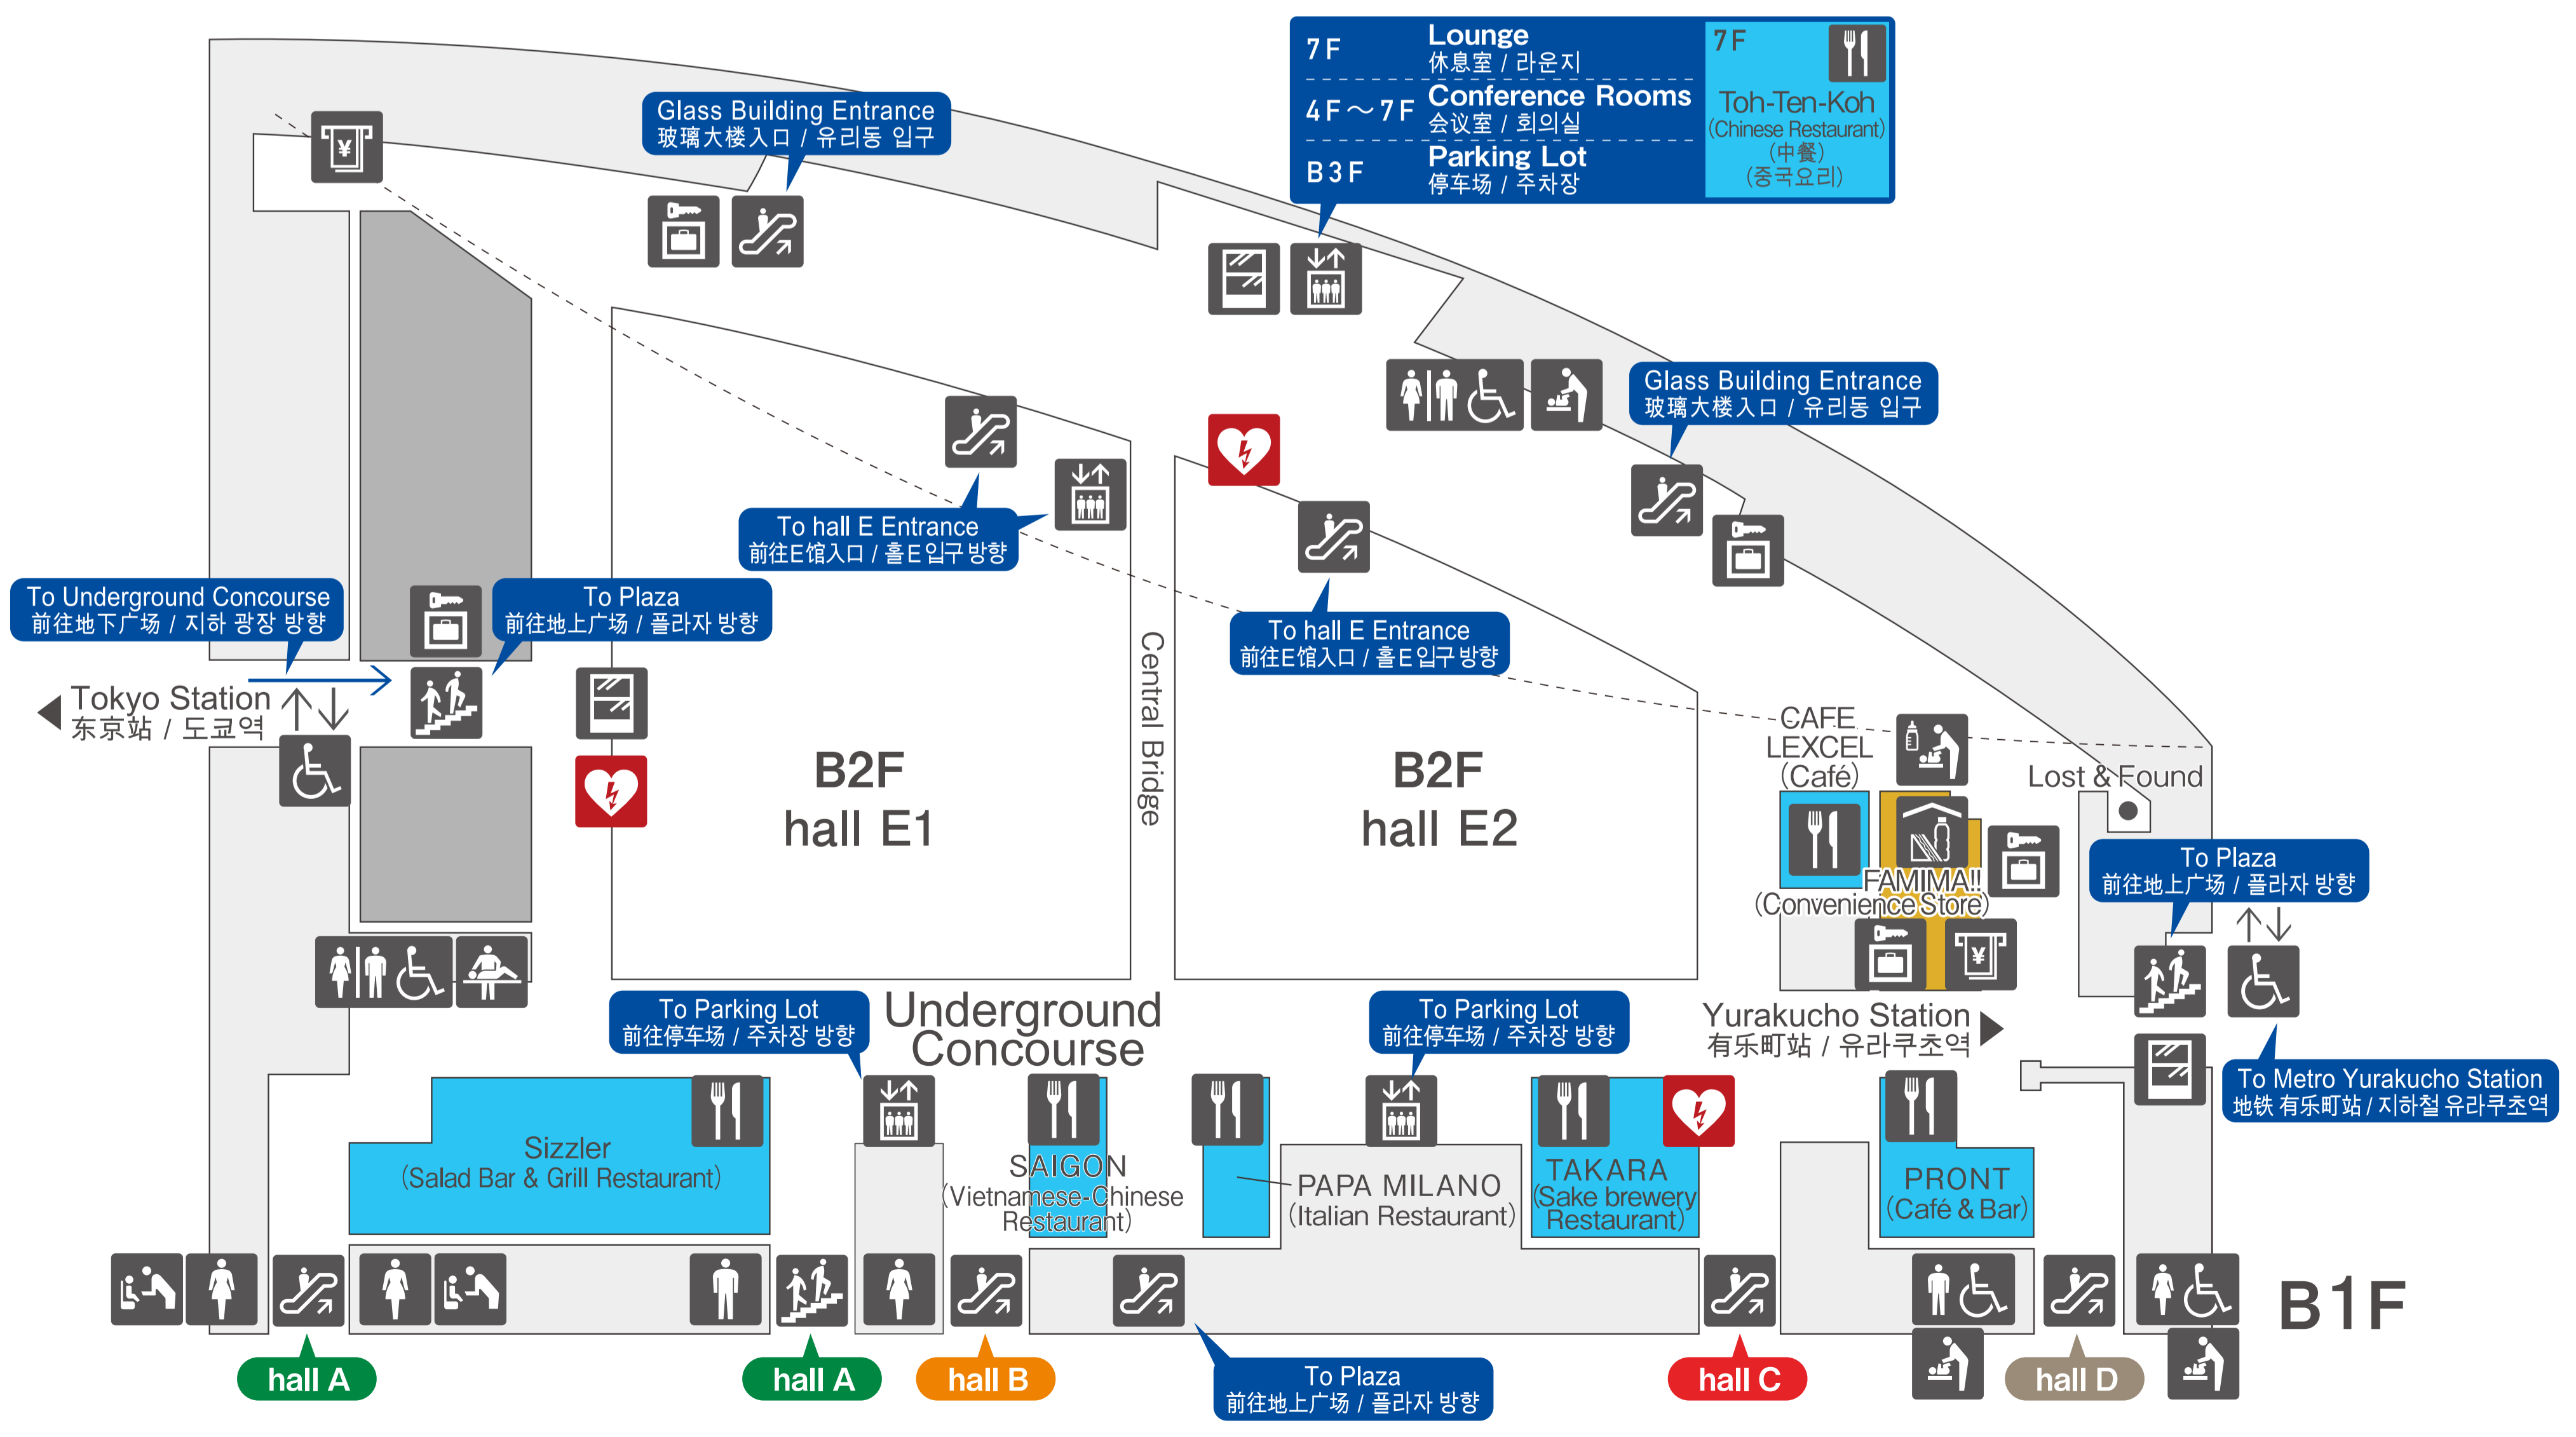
| | | |
|---|---|---|
| 7F | Lounge 休息室 / 라운지 | 7F Toh-Ten-Koh (Chinese Restaurant) (中餐) (중국요리) |
| 4F～7F | Conference Rooms 会议室 / 회의실 | |
| B3F | Parking Lot 停车场 / 주차장 | |

Glass Building Entrance
玻璃大楼入口 / 유리동 입구

Glass Building Entrance
玻璃大楼入口 / 유리동 입구

To hall E Entrance
前往E馆入口 / 홀E입구방향

To hall E Entrance
前往E馆入口 / 홀E입구방향

To Underground Concourse
前往地下广场 / 지하 광장 방향

To Plaza
前往地上广场 / 플라자 방향

Tokyo Station
东京站 / 도쿄역

B2F
hall E1

Central Bridge

B2F
hall E2

CAFE LEXCEL (Café)

Lost & Found

FAMIMA!! (Convenience Store)

To Plaza
前往地上广场 / 플라자 방향

Yurakucho Station
有乐町站 / 유라쿠초역

To Metro Yurakucho Station
地铁 有乐町站 / 지하철 유라쿠초역

To Parking Lot
前往停车场 / 주차장 방향

Underground Concourse

To Parking Lot
前往停车场 / 주차장 방향

Sizzler
(Salad Bar & Grill Restaurant)

SAIGON
(Vietnamese-Chinese Restaurant)

PAPA MILANO
(Italian Restaurant)

TAKARA
(Sake brewery Restaurant)

PRONT
(Café & Bar)

B1F

hall A

hall A

hall B

To Plaza
前往地上广场 / 플라자 방향

hall C

hall D